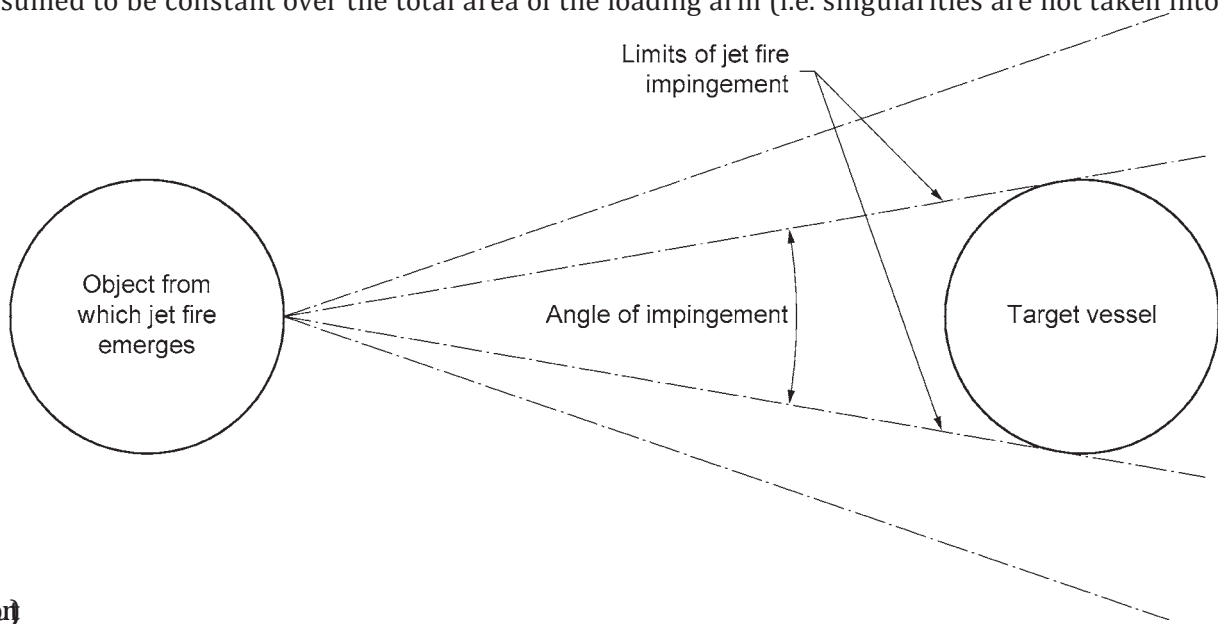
sumed to be constant over the total area of the loading arm (i.e. singularities are not taken into

Limits of jet fire impingement

Object from which jet fire emerges

Angle of impingement

Target vessel

nt)